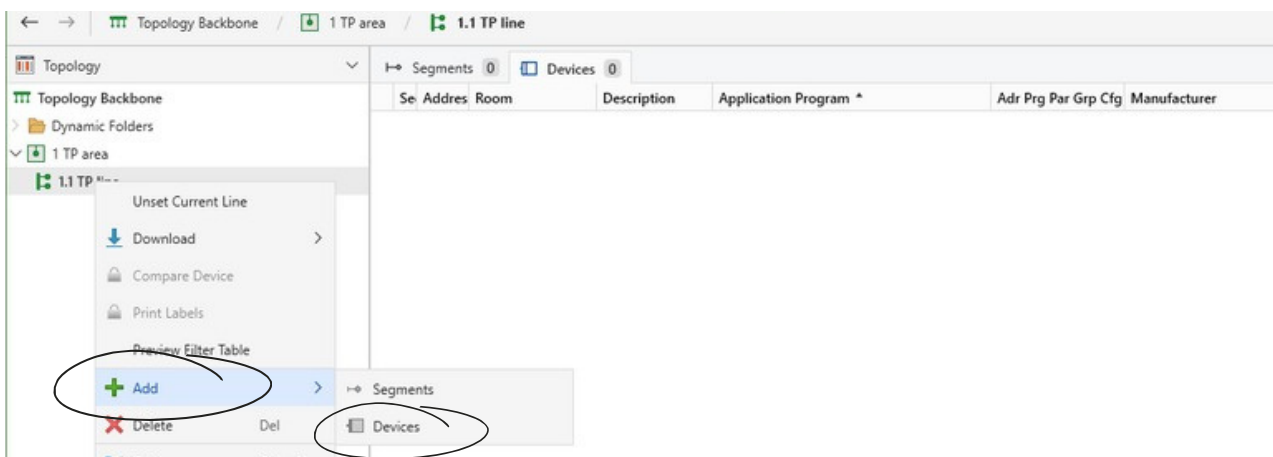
← → Topology Backbone / 1 TP area / 1.1 TP line

Topology

Segments 0 Devices 0

| Se | Addres | Room | Description | Application Program ^ | Adr | Prg | Par | Grp | Cfg | Manufacturer |
|---|---|---|---|---|---|---|---|---|---|---|

Topology Backbone
Dynamic Folders
1 TP area
1.1 TP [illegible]

Unset Current Line
Download
Compare Device
Print Labels
Preview Filter Table
Add
Delete Del

Segments
Devices